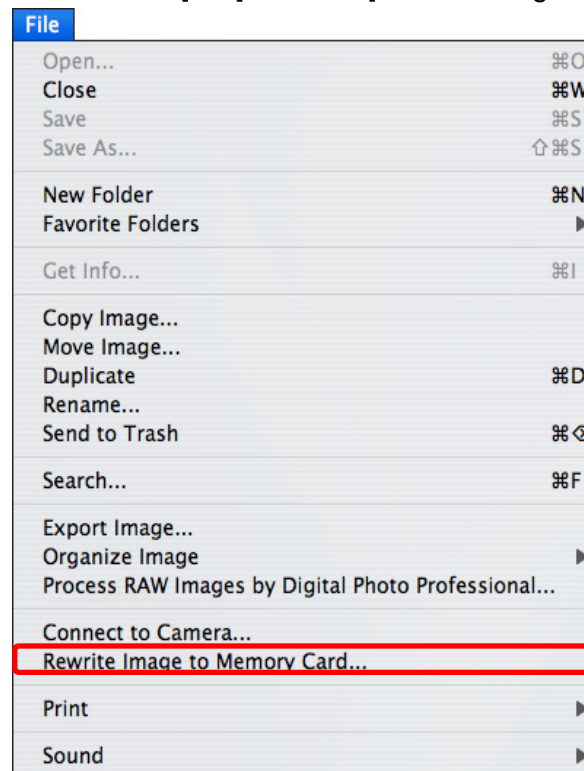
File

Open... ⌘O
Close ⌘W
Save ⌘S
Save As... ⇧⌘S

New Folder ⌘N
Favorite Folders

Get Info... ⌘I

Copy Image...
Move Image...
Duplicate ⌘D
Rename...
Send to Trash ⌘⌫

Search... ⌘F

Export Image...
Organize Image
Process RAW Images by Digital Photo Professional...

Connect to Camera...
Rewrite Image to Memory Card...

Print

Sound